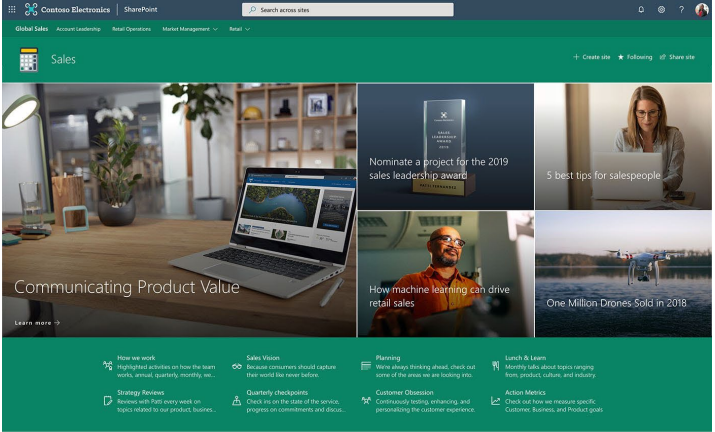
Contoso Electronics | SharePoint

Search across sites

Global Sales Account Leadership Retail Operations Market Management ∨ Retail ∨

Sales

+ Create site ★ Following Share site

SALES LEADERSHIP AWARD 2019

Nominate a project for the 2019 sales leadership award

5 best tips for salespeople

Communicating Product Value

Learn more →

How machine learning can drive retail sales

One Million Drones Sold in 2018

How we work
Highlighted activities on how the team works, annual, quarterly, monthly, we...

Sales Vision
Because consumers should capture their world like never before.

Planning
We were always thinking ahead, check out some of the areas we are looking into.

Lunch & Learn
Monthly talks about topics ranging from, product, culture, and industry.

Strategy Reviews
Reviews with Patti every week on topics related to our product, busines...

Quarterly checkpoints
Check ins on the state of the service, progress on commitments and discus...

Customer Obsession
Continuously testing, enhancing, and personalizing the customer experience.

Action Metrics
Check out how we measure specific Customer, Business, and Product goals